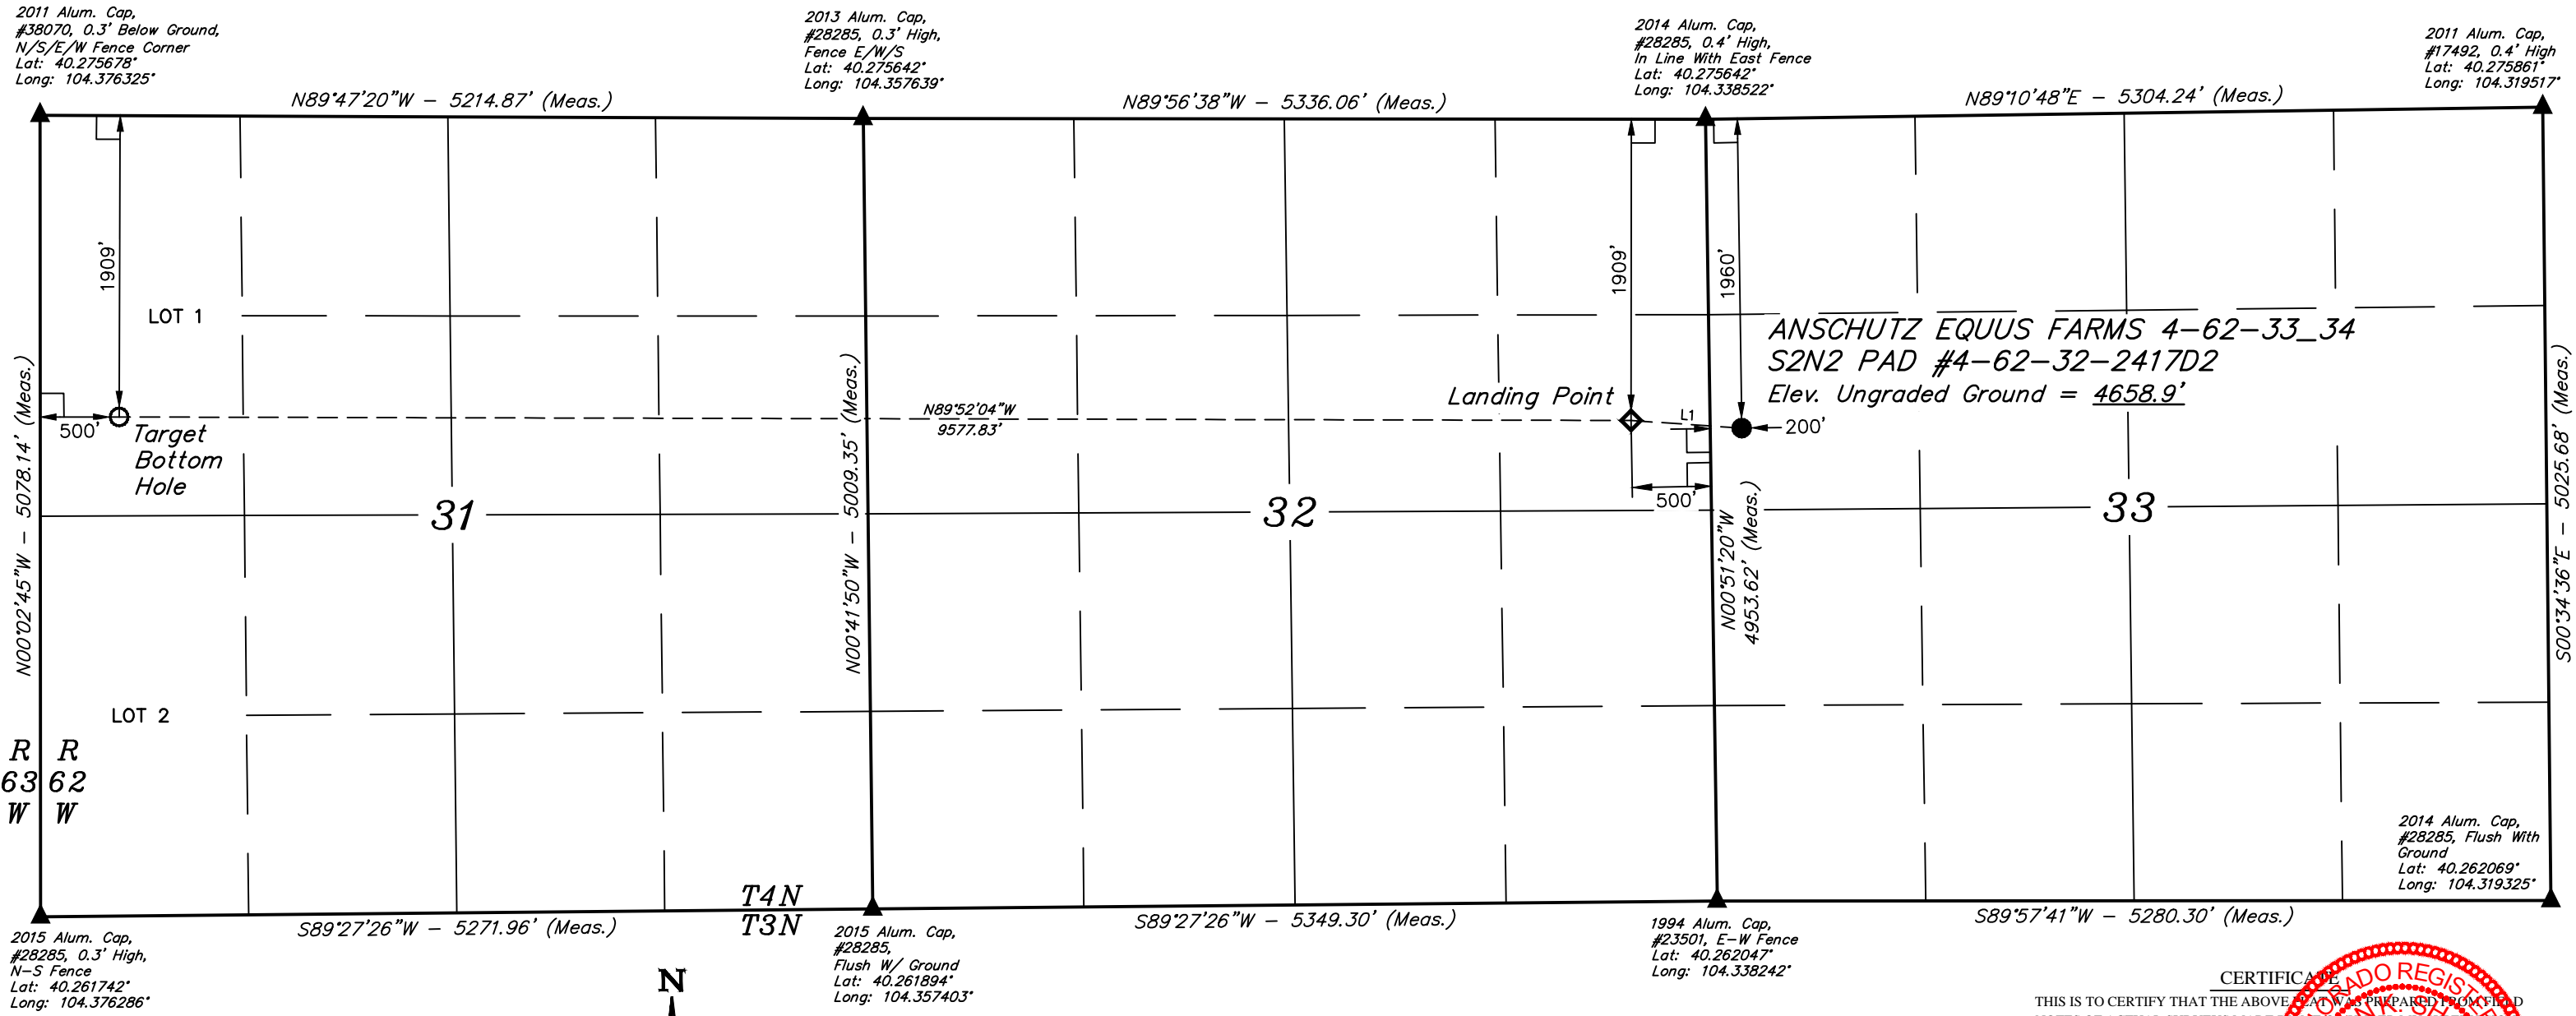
2011 Alum. Cap, #38070, 0.3' Below Ground, N/S/E/W Fence Corner Lat: 40.275678° Long: 104.376325°

2013 Alum. Cap, #28285, 0.3' High, Fence E/W/S Lat: 40.275642° Long: 104.357639°

2014 Alum. Cap, #28285, 0.4' High, In Line With East Fence Lat: 40.275642° Long: 104.338522°

2011 Alum. Cap, #17492, 0.4' High Lat: 40.275861° Long: 104.319517°

N89°47'20"W – 5214.87' (Meas.)

N89°56'38"W – 5336.06' (Meas.)

N89°10'48"E – 5304.24' (Meas.)

1909'

1909'

1960'

LOT 1

ANSCHUTZ EQUUS FARMS 4–62–33_34
S2N2 PAD #4–62–32–2417D2
Elev. Ungraded Ground = 4658.9'

Landing Point

N89°52'04"W
9577.83'

L1

200'

500'

Target Bottom Hole

500'

N00°02'45"W – 5078.14' (Meas.)

N00°41'50"W – 5009.35' (Meas.)

N00°51'20"W
4953.62' (Meas.)

S00°34'36"E – 5025.68' (Meas.)

31

32

33

LOT 2

R 63 W

R 62 W

2014 Alum. Cap, #28285, Flush With Ground Lat: 40.262069° Long: 104.319325°

T4N
T3N

S89°27'26"W – 5271.96' (Meas.)

S89°27'26"W – 5349.30' (Meas.)

S89°57'41"W – 5280.30' (Meas.)

2015 Alum. Cap, #28285, 0.3' High, N–S Fence Lat: 40.261742° Long: 104.376286°

2015 Alum. Cap, #28285, Flush W/ Ground Lat: 40.261894° Long: 104.357403°

1994 Alum. Cap, #23501, E–W Fence Lat: 40.262047° Long: 104.338242°

N

CERTIFICATE

THIS IS TO CERTIFY THAT THE ABOVE PLAT WAS PREPARED FROM FIELD

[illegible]ADO REGIST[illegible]
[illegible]